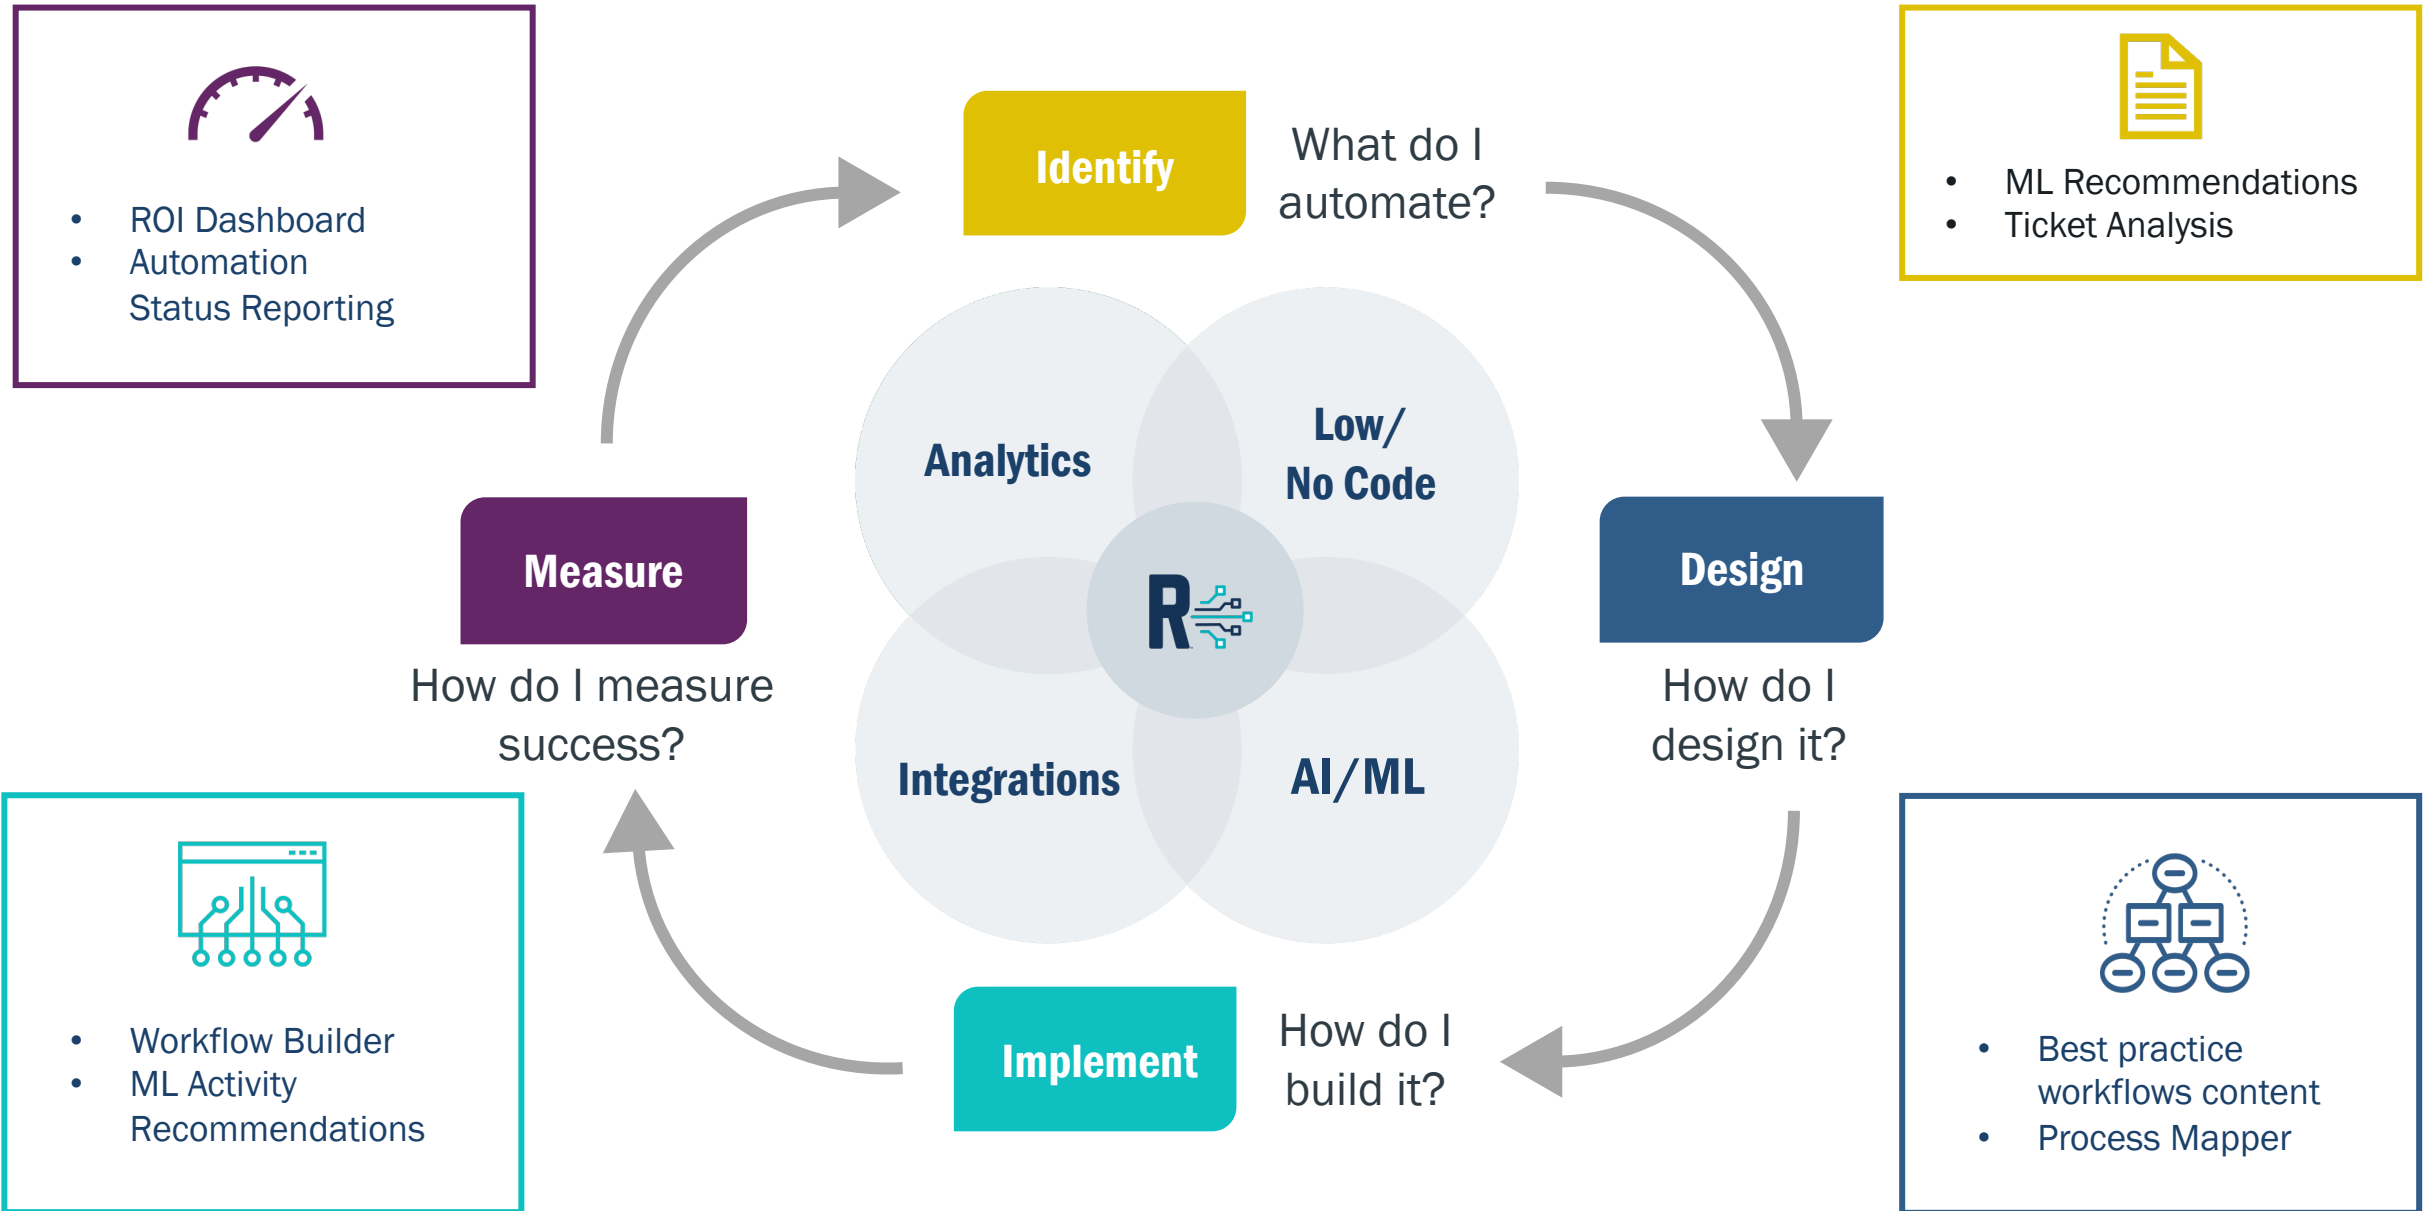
• ROI Dashboard
• Automation Status Reporting

Identify

What do I automate?

• ML Recommendations
• Ticket Analysis

Analytics

Low/ No Code

Measure

R

Design

How do I measure success?

How do I design it?

Integrations

AI/ML

• Workflow Builder
• ML Activity Recommendations

Implement

How do I build it?

• Best practice workflows content
• Process Mapper